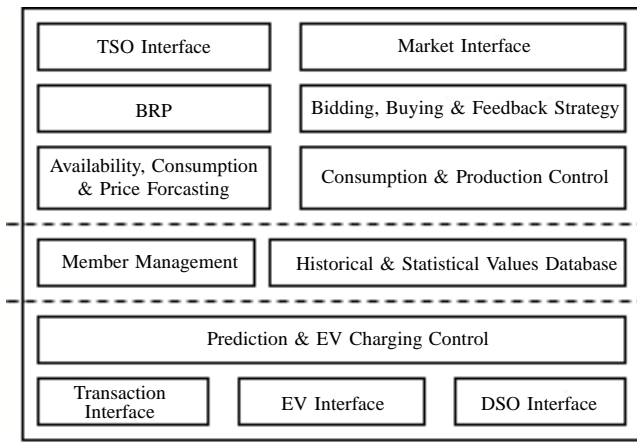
TSO Interface

Market Interface

BRP

Bidding, Buying & Feedback Strategy

Availability, Consumption & Price Forcasting

Consumption & Production Control

Member Management

Historical & Statistical Values Database

Prediction & EV Charging Control

Transaction Interface

EV Interface

DSO Interface